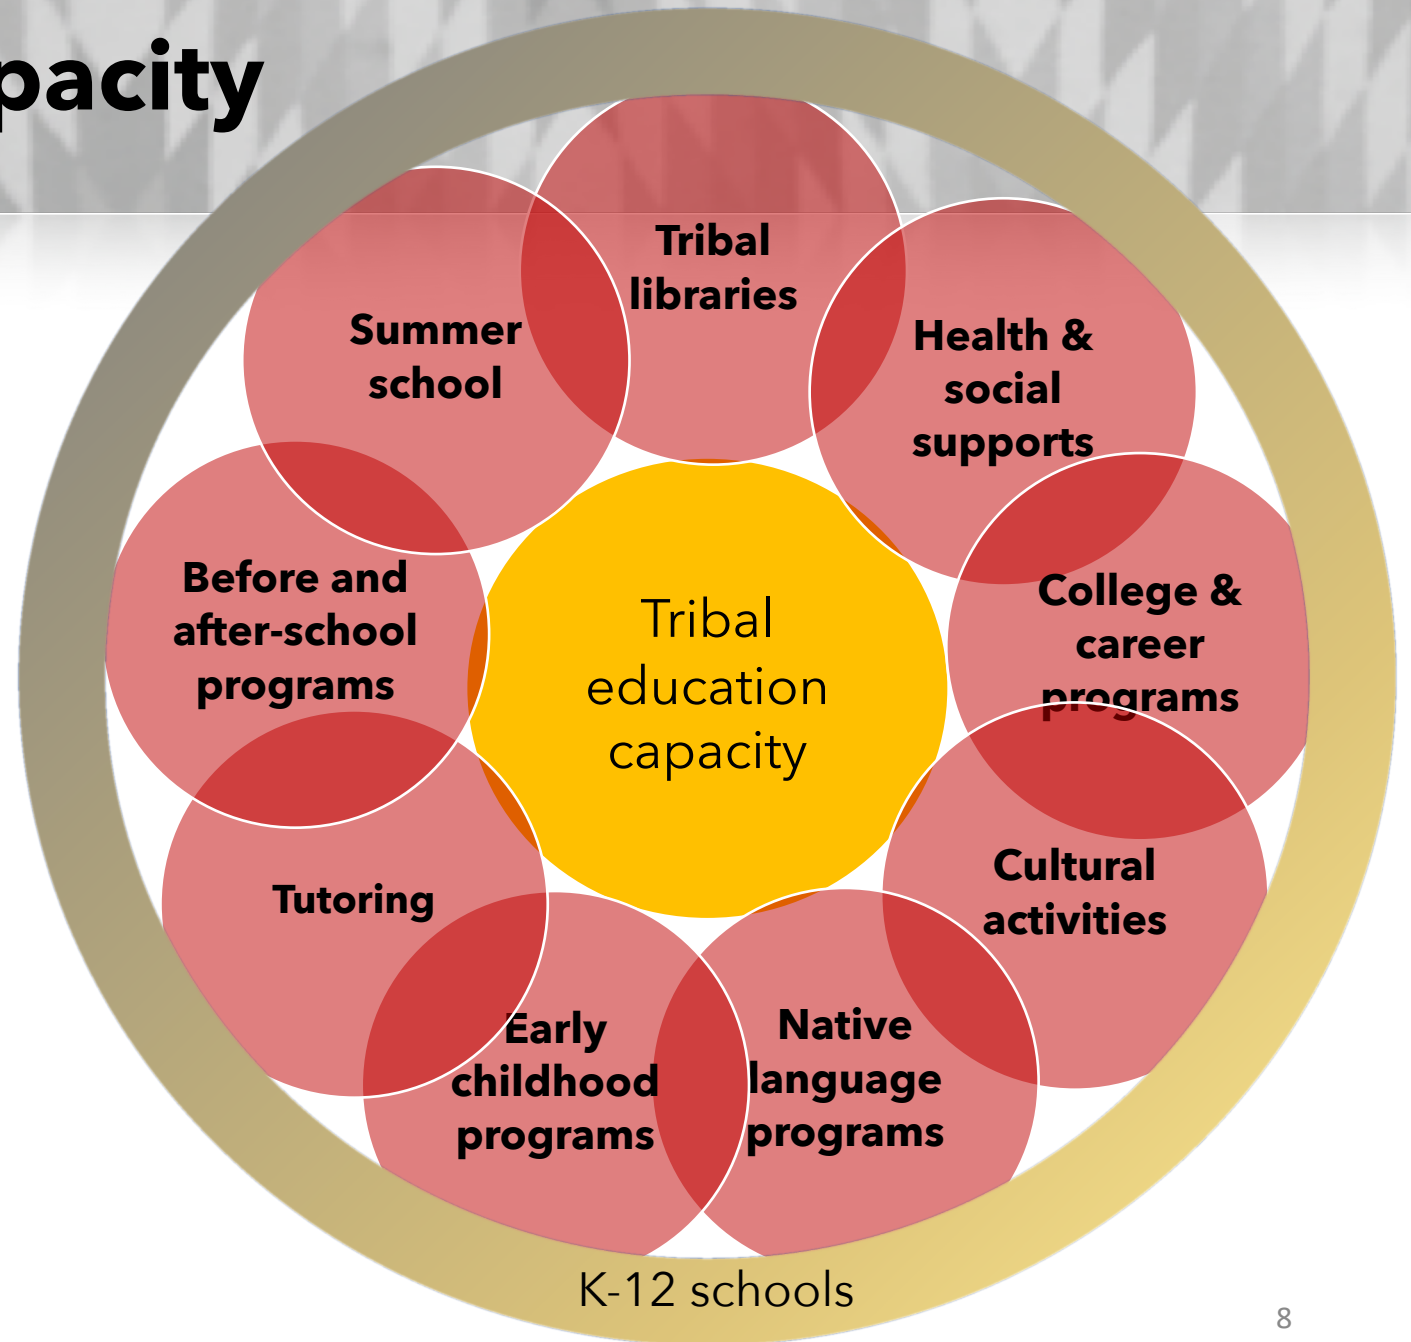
pacity

Tribal libraries

Health & social supports

College & career programs

Cultural activities

Native language programs

Early childhood programs

Tutoring

Before and after-school programs

Summer school

Tribal education capacity

K-12 schools

8